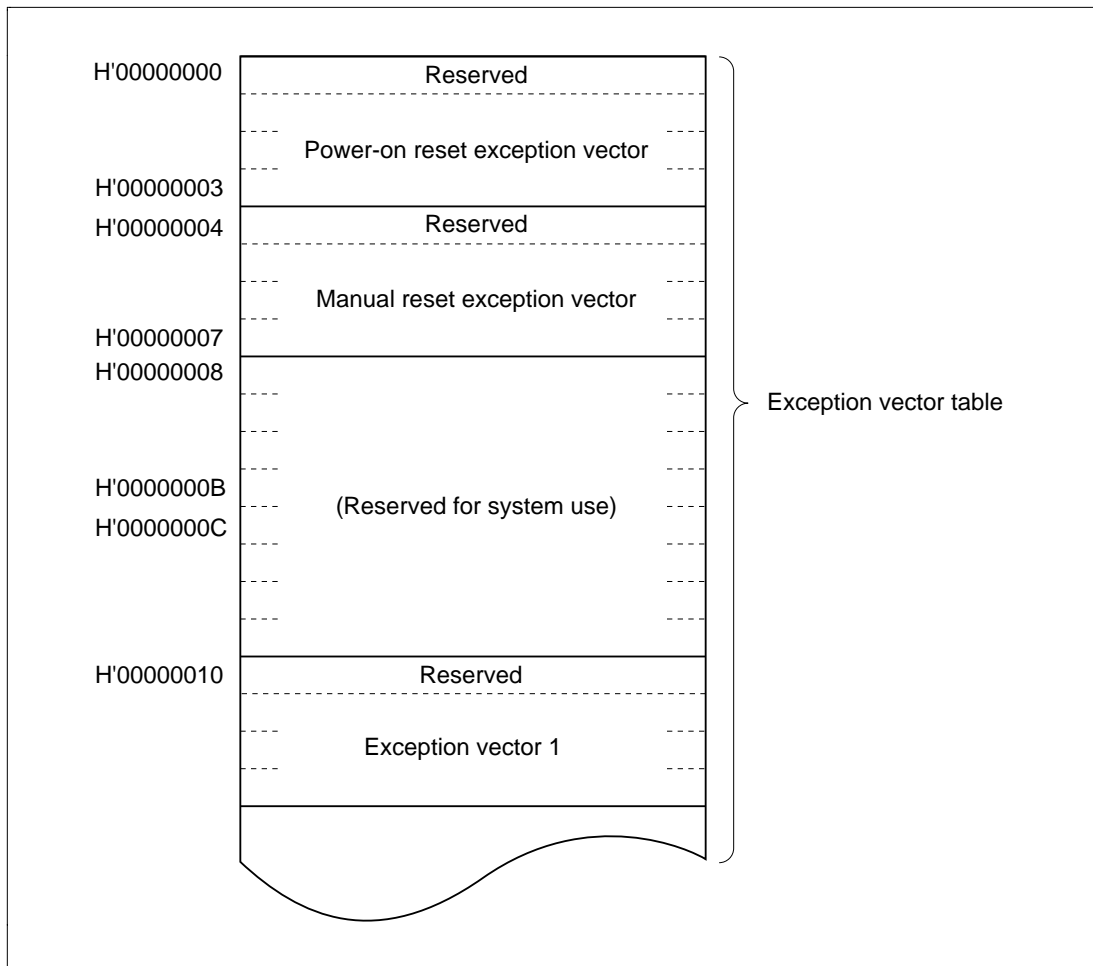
H'00000000
Reserved
Power-on reset exception vector
H'00000003
H'00000004
Reserved
Manual reset exception vector
H'00000007
H'00000008
H'0000000B
(Reserved for system use)
H'0000000C
H'00000010
Reserved
Exception vector 1
Exception vector table